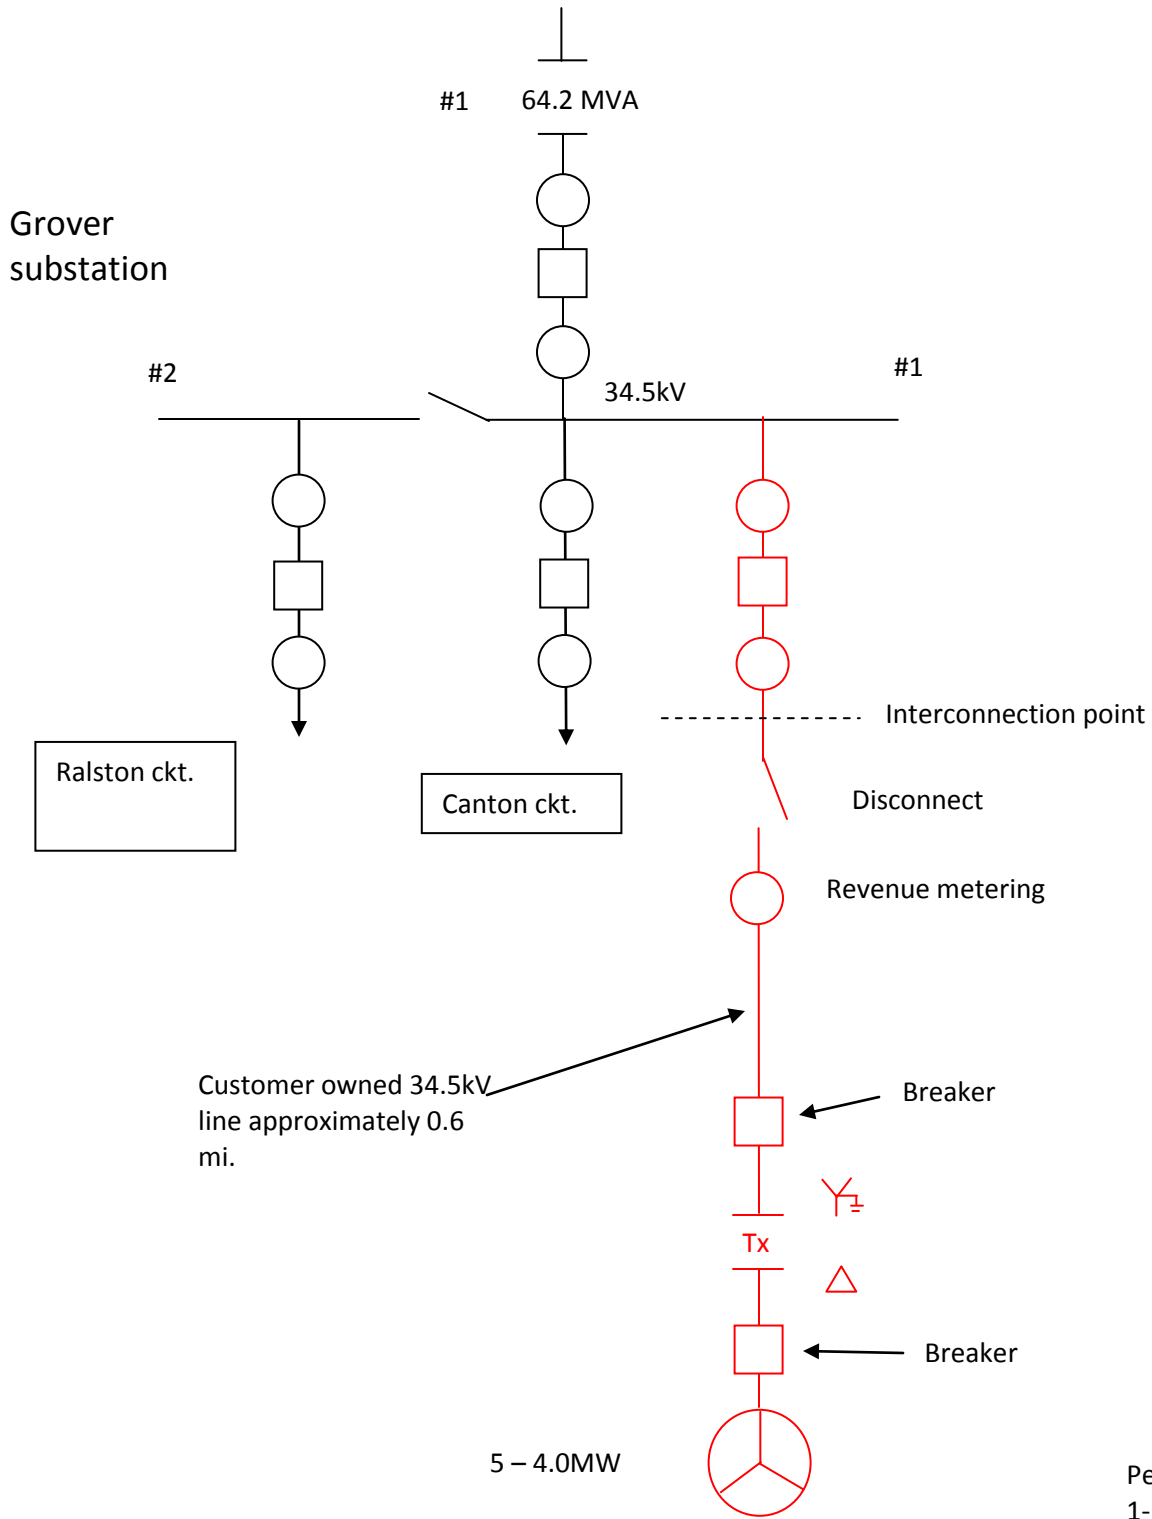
#1
64.2 MVA

Grover substation

#2
34.5kV
#1

Interconnection point

Ralston ckt.

Canton ckt.

Disconnect

Revenue metering

Customer owned 34.5kV line approximately 0.6 mi.

Breaker

Tx

Breaker

5 – 4.0MW

Pe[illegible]
1-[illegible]